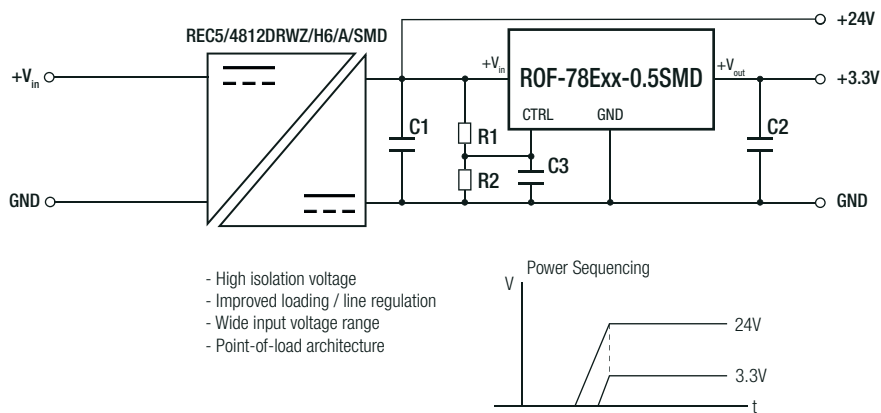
REC5/4812DRWZ/H6/A/SMD

+24V

$+V_{in}$

$+V_{in}$

ROF-78Exx-0.5SMD

$+V_{out}$

+3.3V

CTRL

GND

C1

R1

C3

R2

C2

GND

GND

- High isolation voltage
- Improved loading / line regulation
- Wide input voltage range
- Point-of-load architecture

Power Sequencing

V

24V

3.3V

t